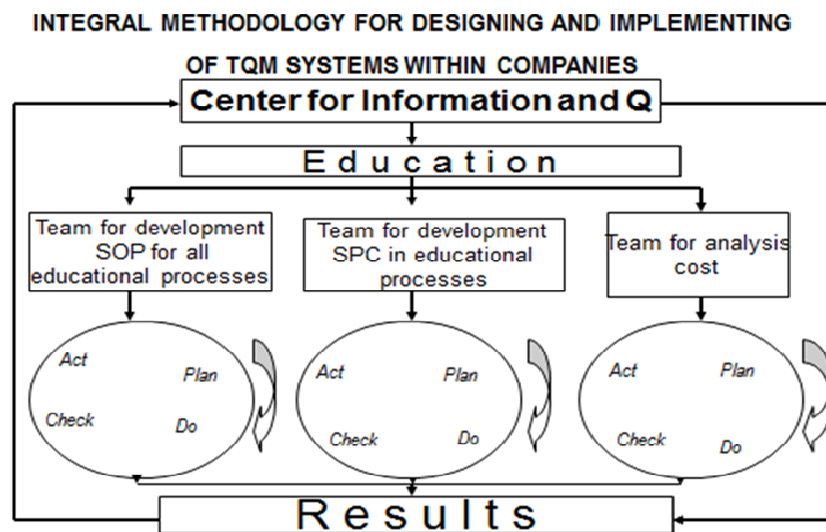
INTEGRAL METHODOLOGY FOR DESIGNING AND IMPLEMENTING

OF TQM SYSTEMS WITHIN COMPANIES

Center for Information and Q

Education

Team for development SOP for all educational processes

Team for development SPC in educational processes

Team for analysis cost

Act
Plan
Check
Do

Act
Plan
Check
Do

Act
Plan
Check
Do

Results